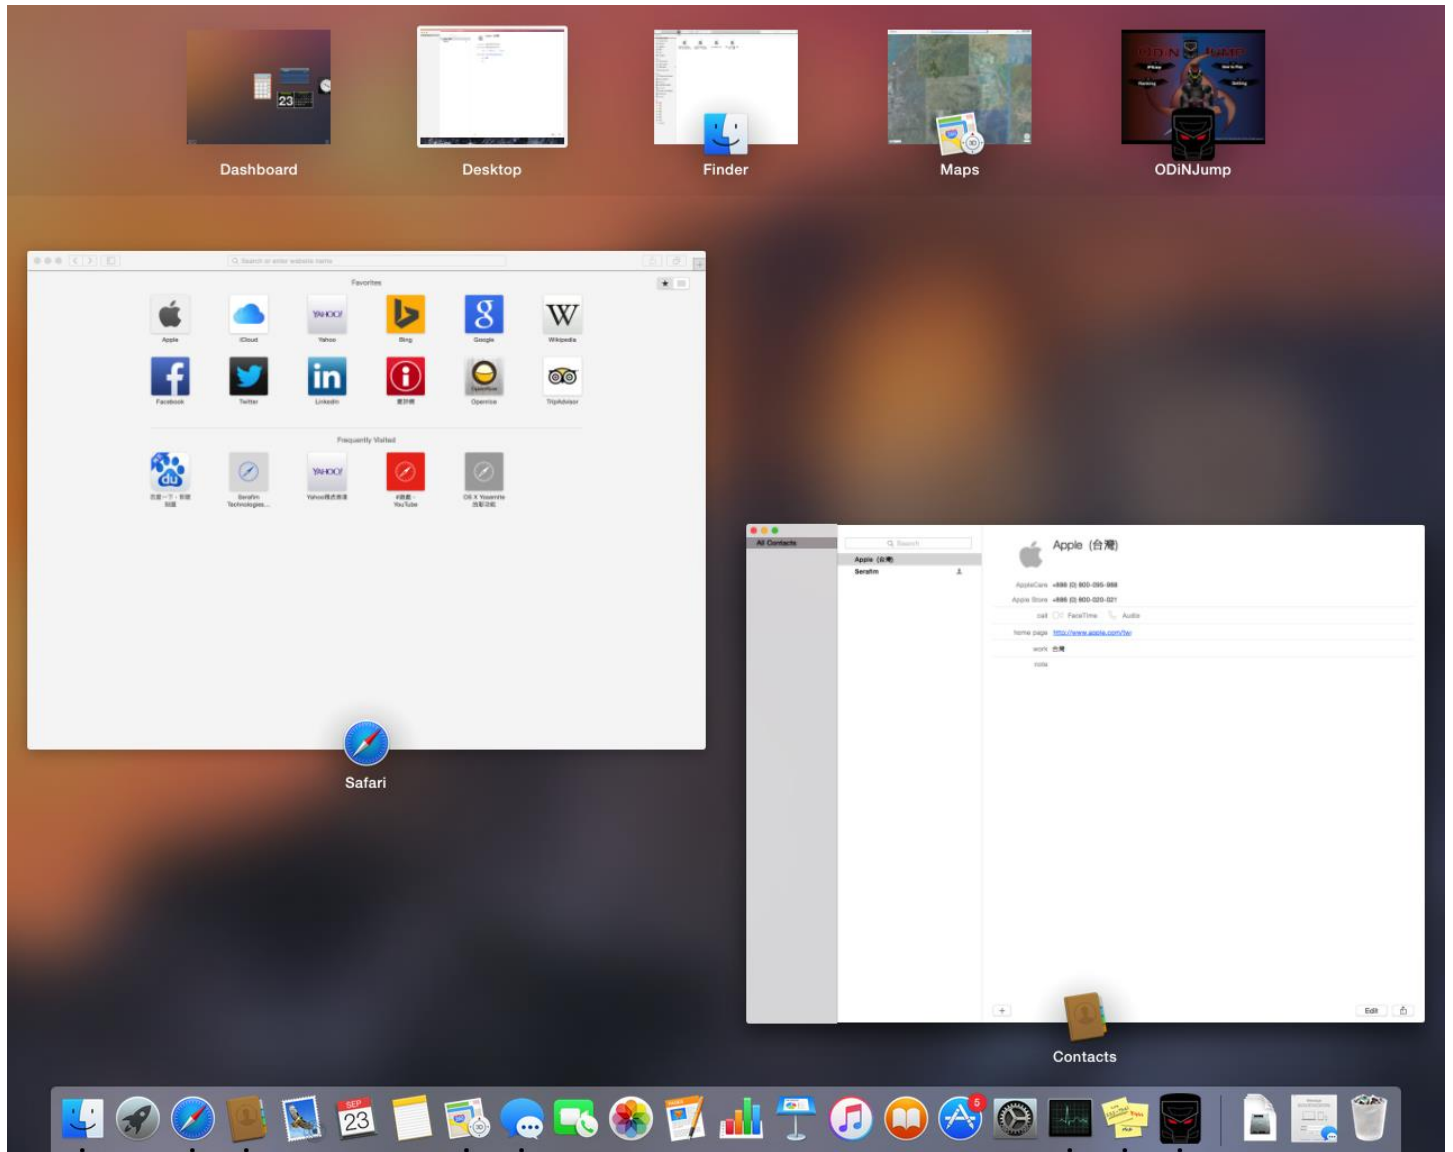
Dashboard

Desktop

Finder

Maps

ODiNJump

Search or enter website name

Favorites

Apple

iCloud

Yahoo

Bing

Google

Wikipedia

Facebook

Twitter

LinkedIn

OpenRice

TripAdvisor

Frequently Visited

Serafim Technologies...

YouTube

OS X Yosemite

Safari

All Contacts

Search

Apple (台灣)

Serafim

Apple (台灣)

AppleCare +886 (0) 800-095-988

Apple Store +886 (0) 800-020-021

call FaceTime Audio

home page http://www.apple.com/tw/

work 台灣

note

Edit

Contacts

SEP 23